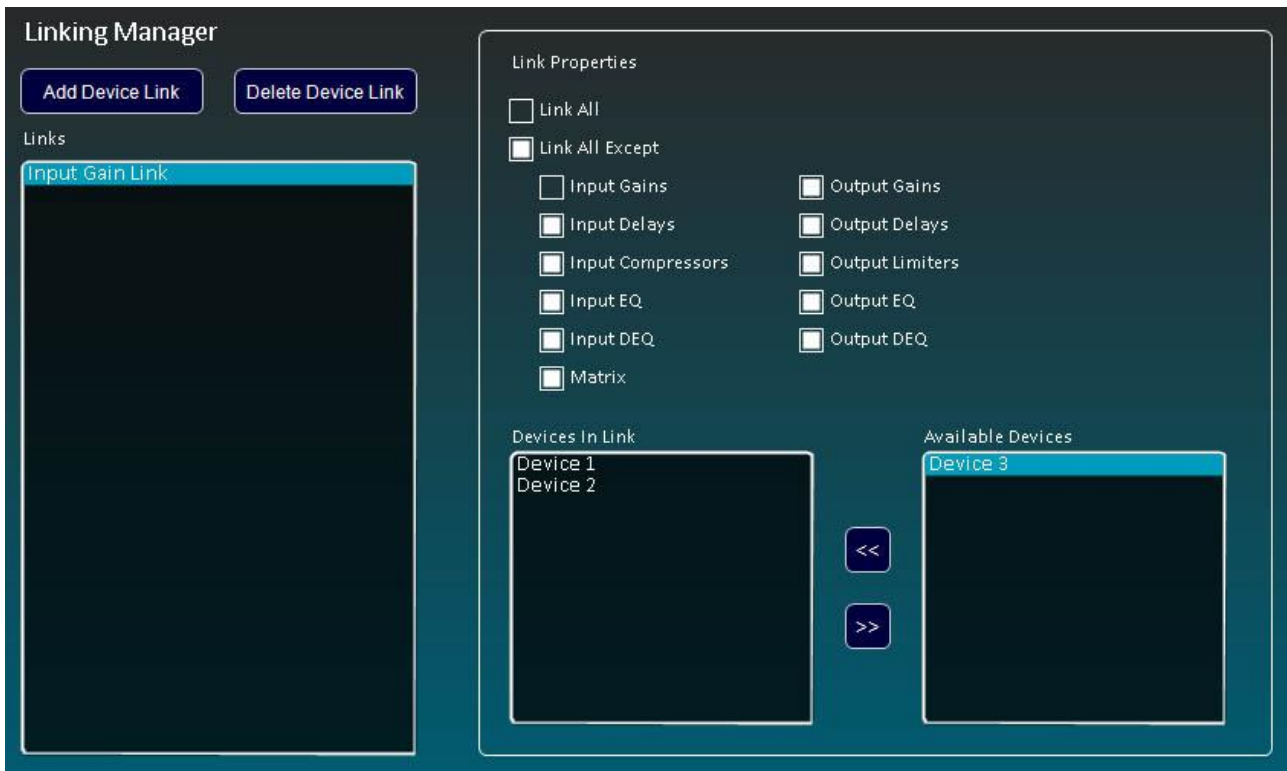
Linking Manager

Add Device Link

Delete Device Link

Links

Input Gain Link

Link Properties

Link All

Link All Except

Input Gains

Input Delays

Input Compressors

Input EQ

Input DEQ

Matrix

Output Gains

Output Delays

Output Limiters

Output EQ

Output DEQ

Devices In Link

Device 1
Device 2

<<

>>

Available Devices

Device 3